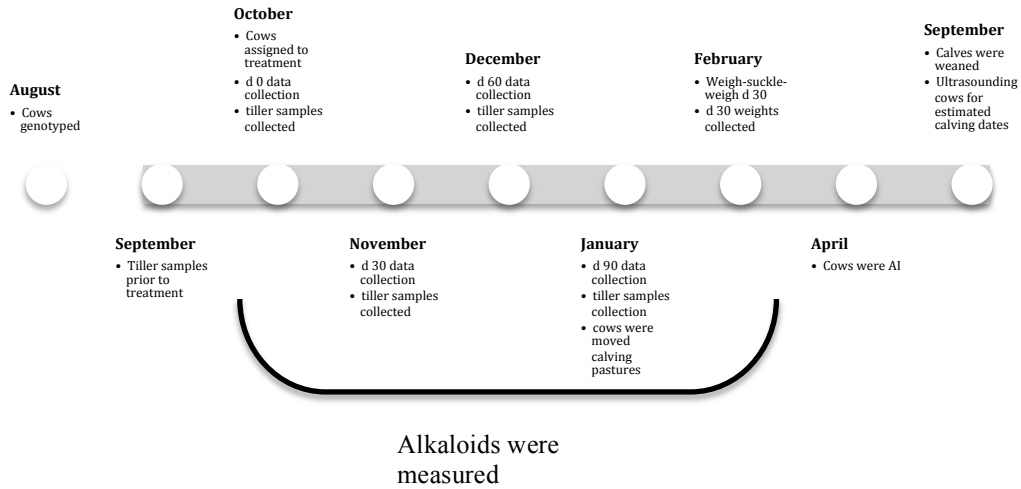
August
• Cows genotyped

October
• Cows assigned to treatment
• d 0 data collection
• tiller samples collected

December
• d 60 data collection
• tiller samples collected

February
• Weigh-suckle-weigh d 30
• d 30 weights collected

September
• Calves were weaned
• Ultrasounding cows for estimated calving dates

September
• Tiller samples prior to treatment

November
• d 30 data collection
• tiller samples collected

January
• d 90 data collection
• tiller samples collection
• cows were moved calving pastures

April
• Cows were AI

Alkaloids were measured